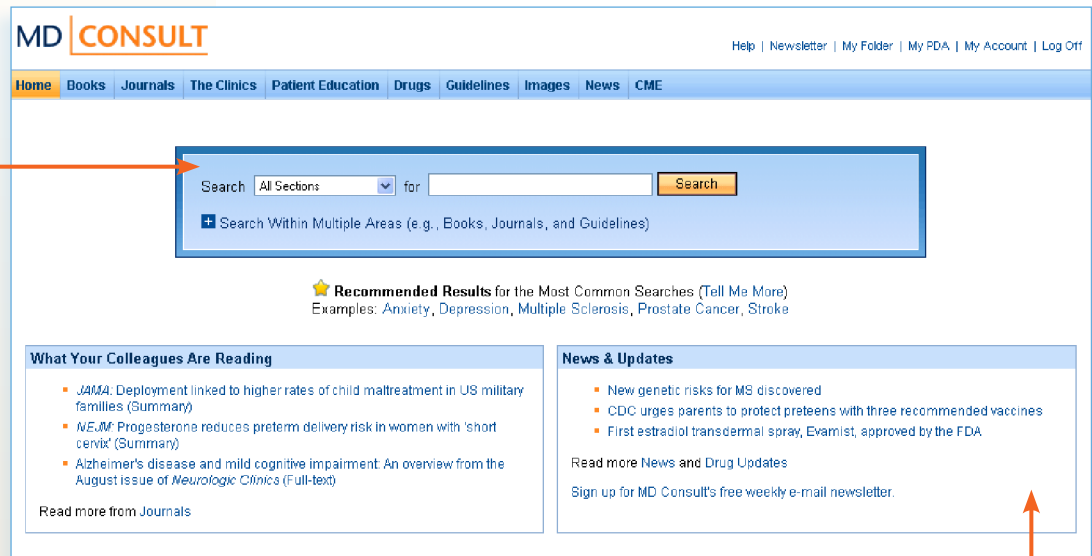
MD CONSULT

Help | Newsletter | My Folder | My PDA | My Account | Log Off

Home | Books | Journals | The Clinics | Patient Education | Drugs | Guidelines | Images | News | CME

Search All Sections for Search

Search Within Multiple Areas (e.g., Books, Journals, and Guidelines)

Recommended Results for the Most Common Searches (Tell Me More)
Examples: Anxiety, Depression, Multiple Sclerosis, Prostate Cancer, Stroke

What Your Colleagues Are Reading

- JAMA: Deployment linked to higher rates of child maltreatment in US military families (Summary)
- NEJM: Progesterone reduces preterm delivery risk in women with 'short cervix' (Summary)
- Alzheimer's disease and mild cognitive impairment: An overview from the August issue of Neurologic Clinics (Full-text)

Read more from Journals

News & Updates

- New genetic risks for MS discovered
- CDC urges parents to protect preteens with three recommended vaccines
- First estradiol transdermal spray, Evamist, approved by the FDA

Read more News and Drug Updates

Sign up for MD Consult's free weekly e-mail newsletter.